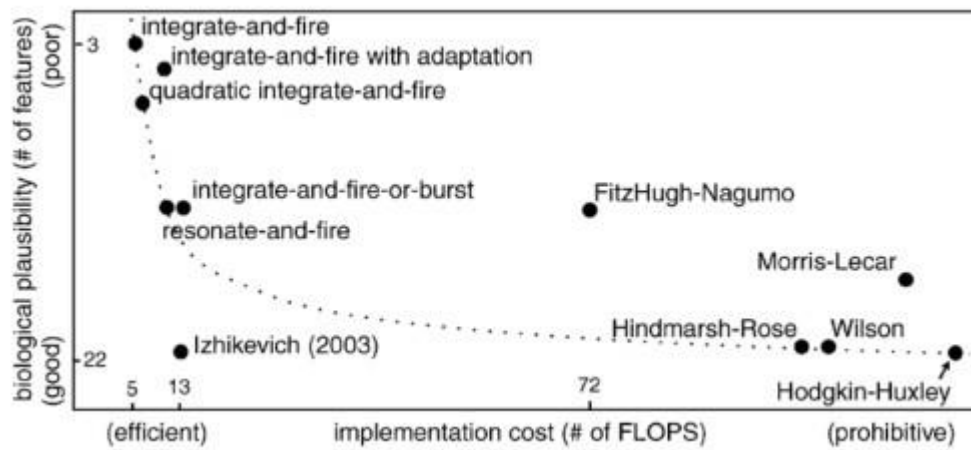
biological plausibility (# of features)
(poor)
(good)
3
22
integrate-and-fire
integrate-and-fire with adaptation
quadratic integrate-and-fire
integrate-and-fire-or-burst
resonate-and-fire
FitzHugh-Nagumo
Morris-Lecar
Hindmarsh-Rose
Wilson
Izhikevich (2003)
Hodgkin-Huxley
5
13
72
(efficient)
implementation cost (# of FLOPS)
(prohibitive)